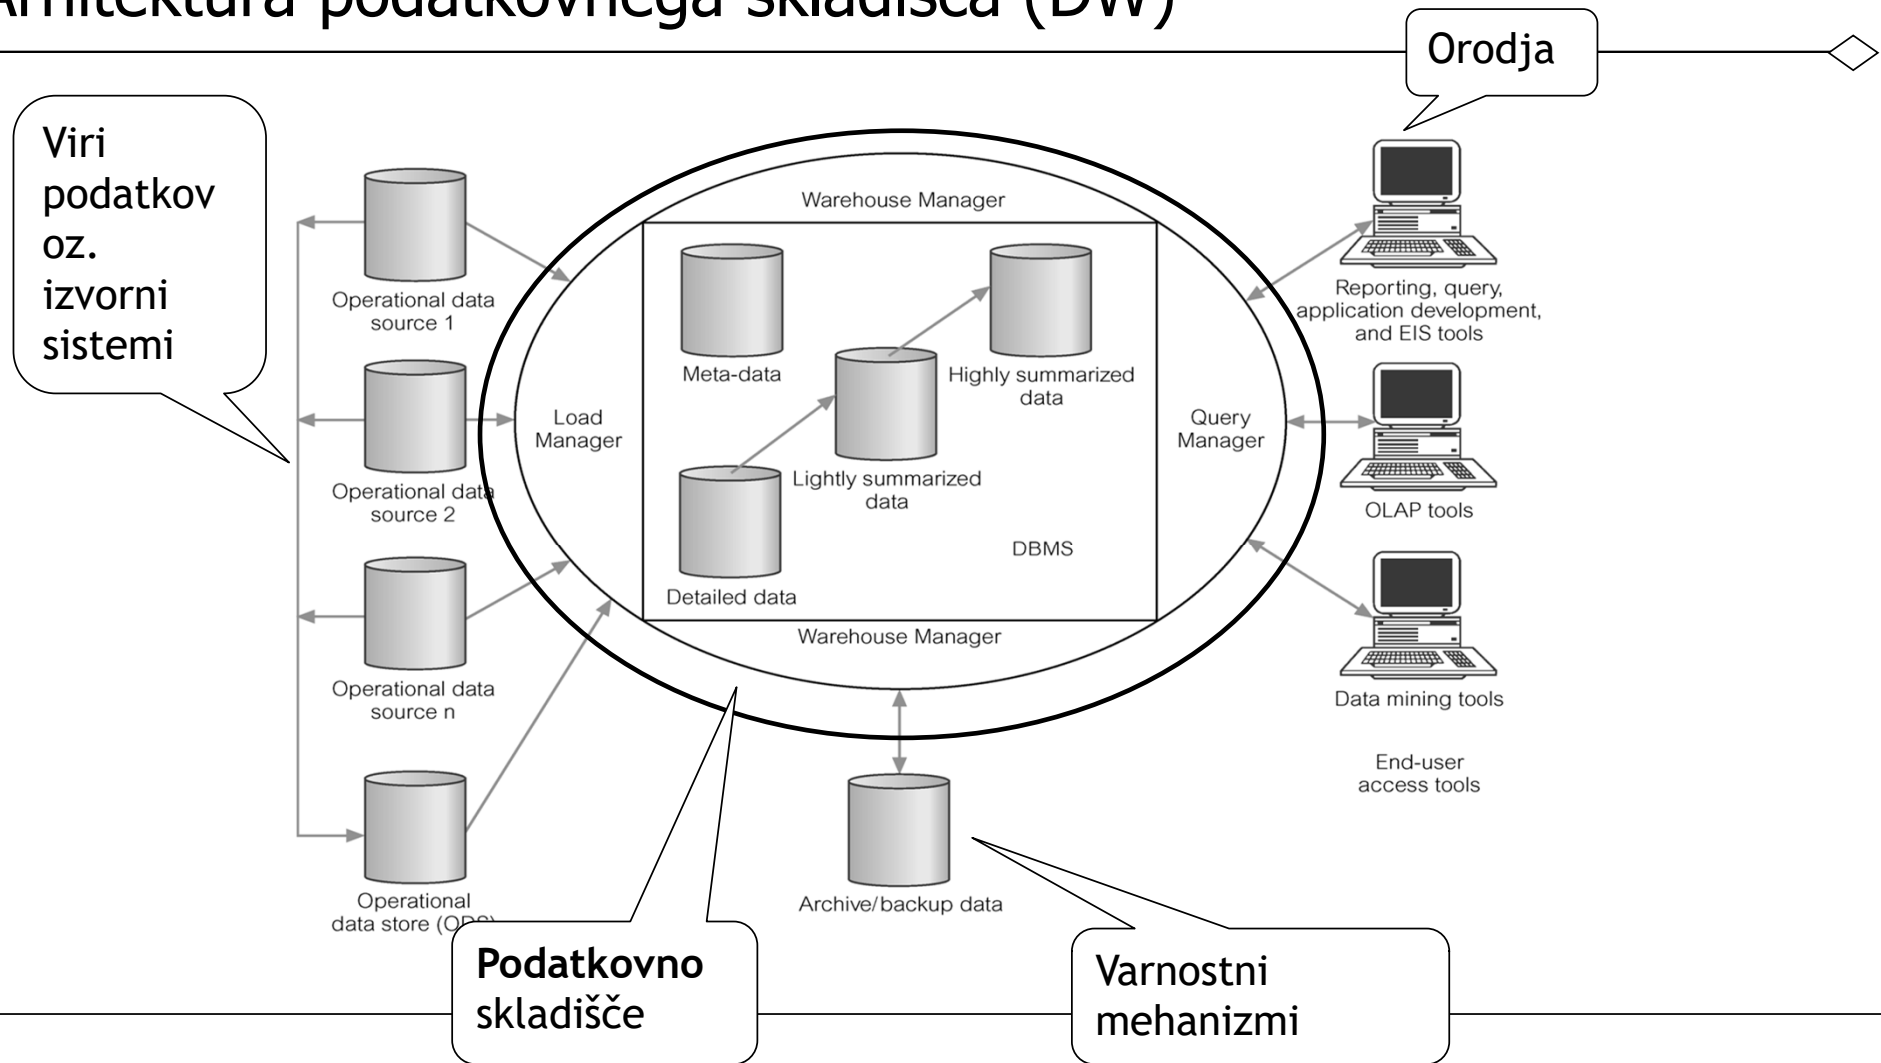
Arhitektura podatkovnega skladišča (DW)

Orodja

Viri podatkov oz. izvorni sistemi

Operational data source 1

Operational data source 2

Operational data source n

Operational data store (ODS)

Warehouse Manager

Load Manager

Meta-data

Highly summarized data

Lightly summarized data

Detailed data

DBMS

Query Manager

Warehouse Manager

Archive/backup data

Reporting, query, application development, and EIS tools

OLAP tools

Data mining tools

End-user access tools

**Podatkovno** skladišče

Varnostni mehanizmi